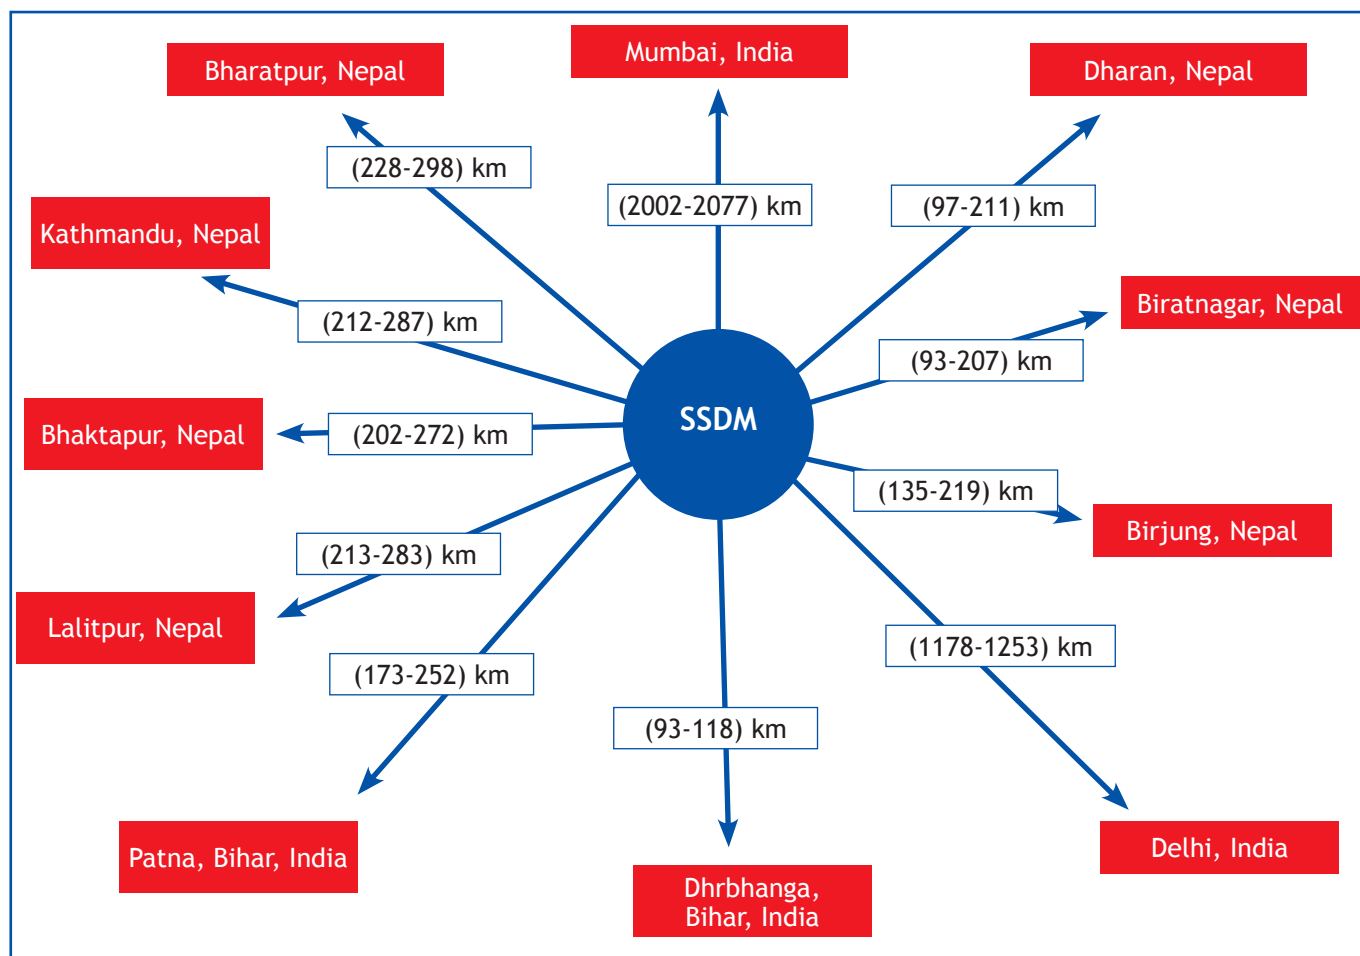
Bharatpur, Nepal

Mumbai, India

Dharan, Nepal

(228-298) km

(2002-2077) km

(97-211) km

Kathmandu, Nepal

Biratnagar, Nepal

(212-287) km

(93-207) km

Bhaktapur, Nepal

(202-272) km

SSDM

(135-219) km

Birjung, Nepal

(213-283) km

Lalitpur, Nepal

(1178-1253) km

(173-252) km

(93-118) km

Patna, Bihar, India

Delhi, India

Dhrbhanga, Bihar, India